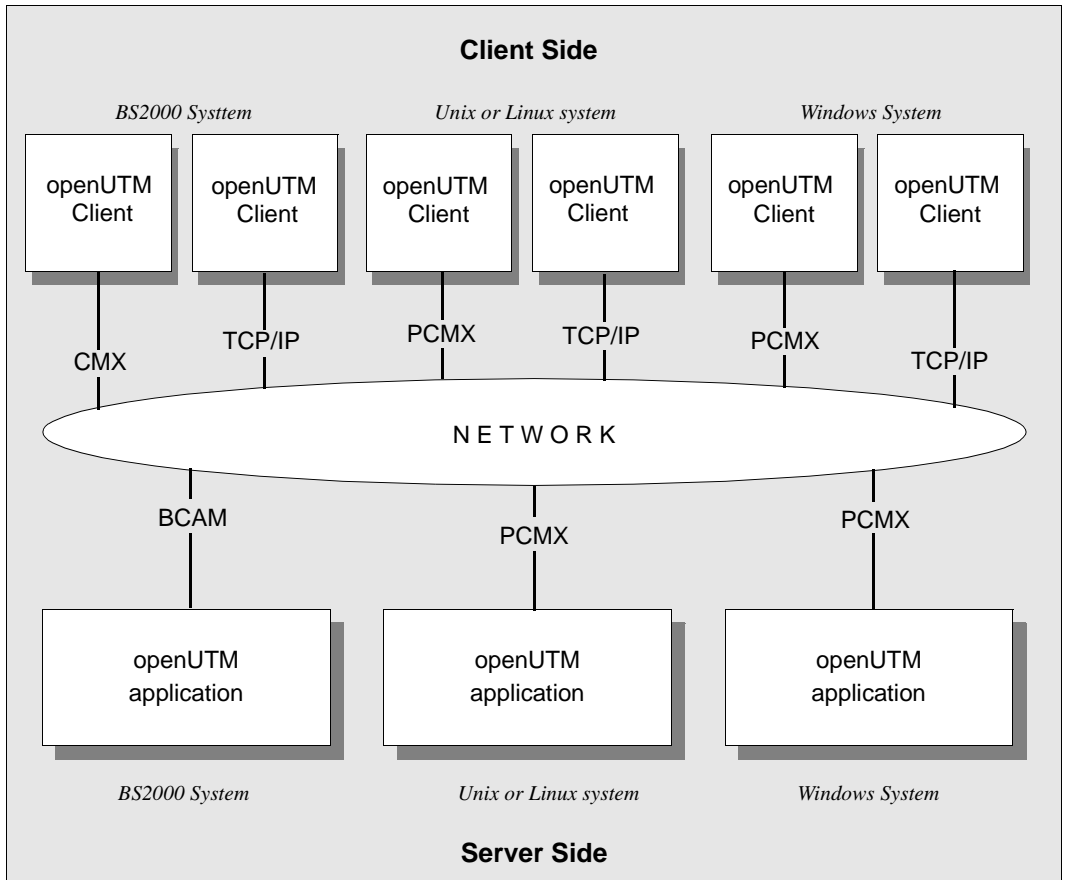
Client Side

BS2000 Systtem

Unix or Linux system

Windows System

openUTM Client

openUTM Client

openUTM Client

openUTM Client

openUTM Client

openUTM Client

CMX

TCP/IP

PCMX

TCP/IP

PCMX

TCP/IP

N E T W O R K

BCAM

PCMX

PCMX

openUTM application

openUTM application

openUTM application

BS2000 System

Unix or Linux system

Windows System

Server Side